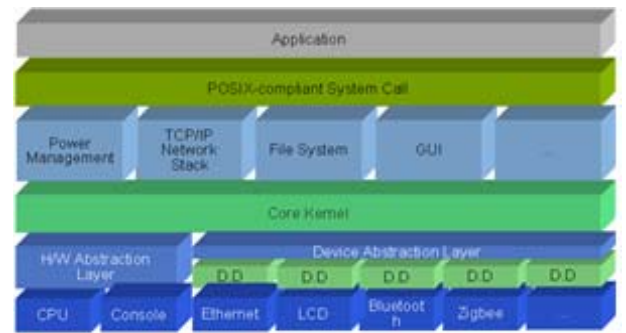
Application

POSIX-compliant System Call

Power Management

TCP/IP Network Stack

File System

GUI

...

Core Kernel

H/W Abstraction Layer

Device Abstraction Layer

DD

DD

DD

DD

DD

CPU

Console

Ethernet

LCD

Bluetooth

Zigbee

...